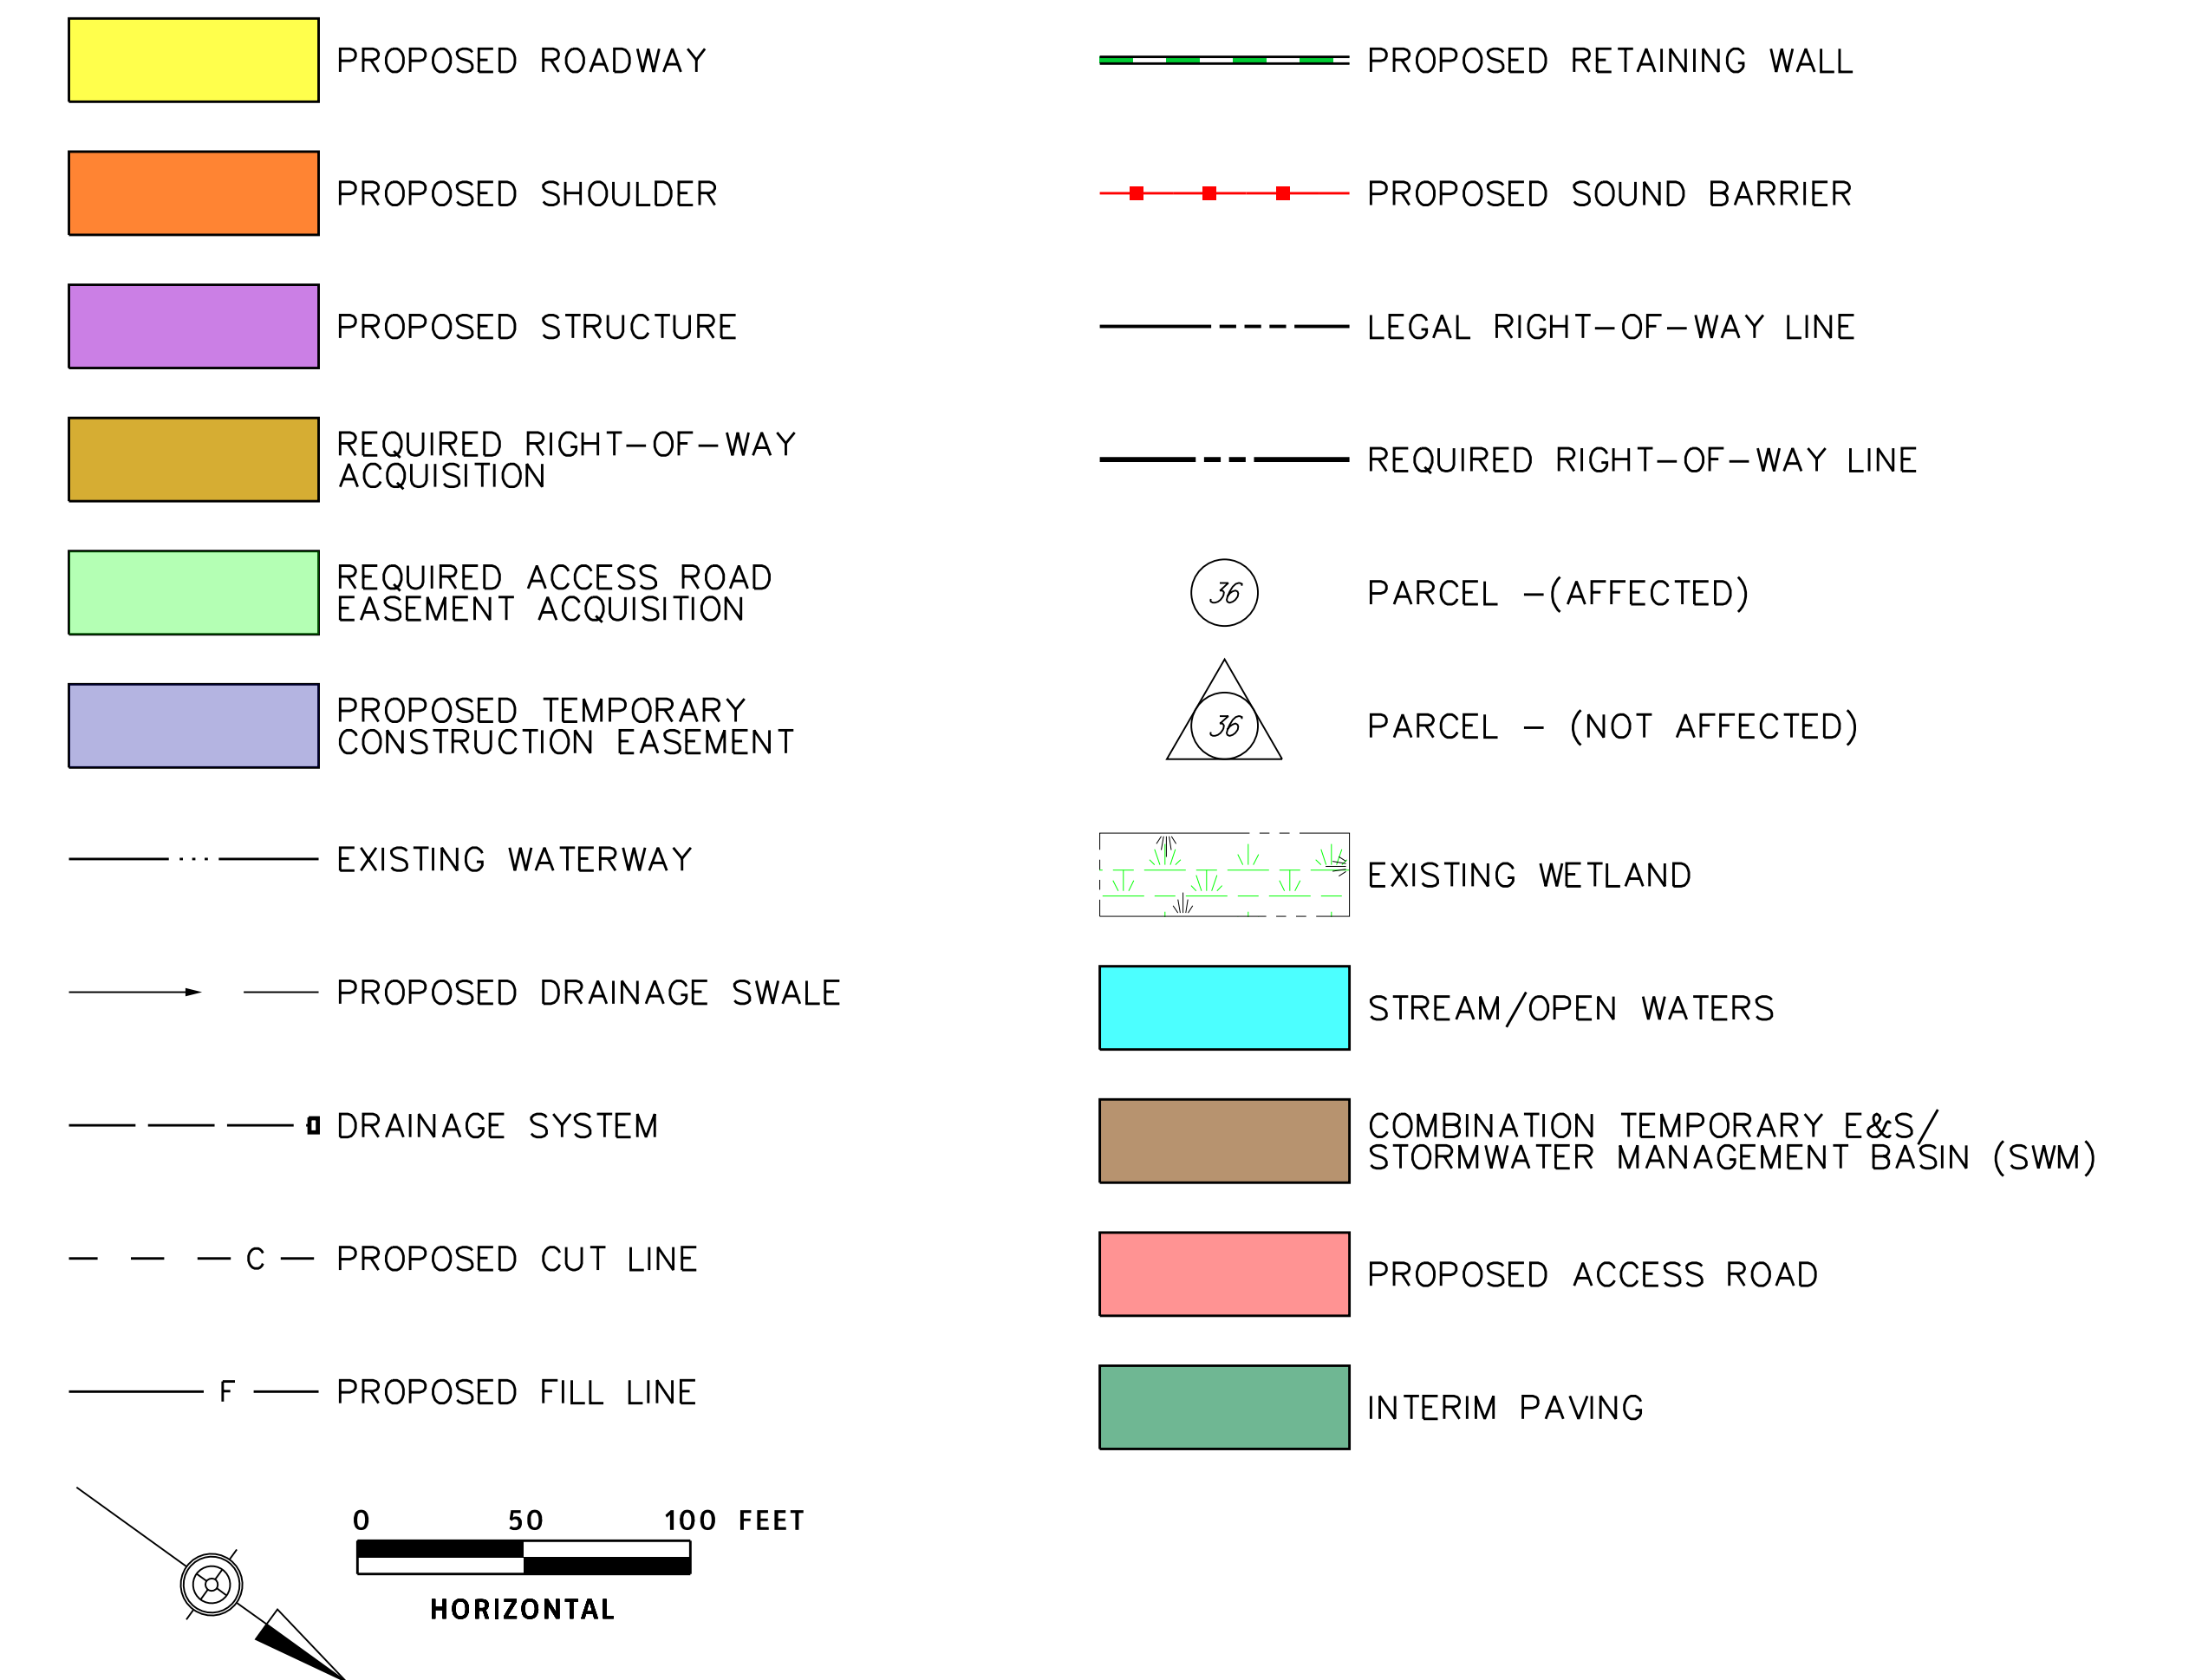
PROPOSED ROADWAY

PROPOSED SHOULDER

PROPOSED STRUCTURE

REQUIRED RIGHT-OF-WAY ACQUISITION

REQUIRED ACCESS ROAD EASEMENT ACQUISITION

PROPOSED TEMPORARY CONSTRUCTION EASEMENT

EXISTING WATERWAY

PROPOSED DRAINAGE SWALE

DRAINAGE SYSTEM

C PROPOSED CUT LINE

F PROPOSED FILL LINE

0 50 100 FEET

HORIZONTAL

PROPOSED RETAINING WALL

PROPOSED SOUND BARRIER

LEGAL RIGHT-OF-WAY LINE

REQUIRED RIGHT-OF-WAY LINE

36 PARCEL -(AFFECTED)

36 PARCEL - (NOT AFFECTED)

EXISTING WETLAND

STREAM/OPEN WATERS

COMBINATION TEMPORARY E&S/ STORMWATER MANAGEMENT BASIN (SWM)

PROPOSED ACCESS ROAD

INTERIM PAVING